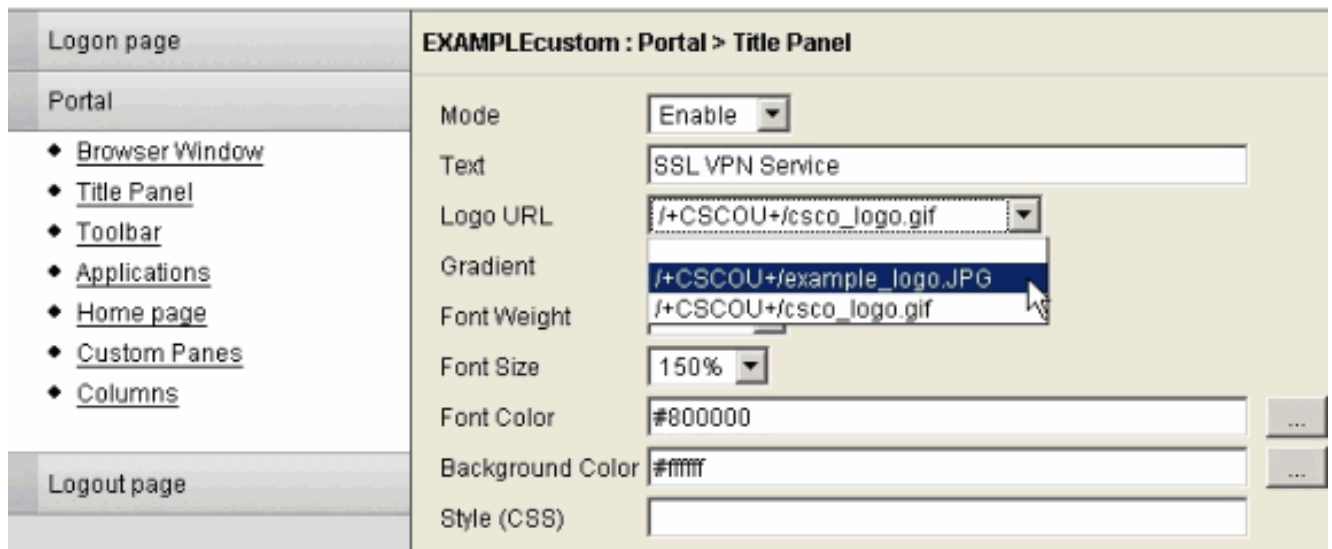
Logon page

Portal

- Browser Window
- Title Panel
- Toolbar
- Applications
- Home page
- Custom Panes
- Columns

Logout page

EXAMPLEcustom : Portal > Title Panel

Mode Enable

Text SSL VPN Service

Logo URL /+CSCOU+/csco_logo.gif

Gradient

/+CSCOU+/example_logo.JPG

/+CSCOU+/csco_logo.gif

Font Weight

Font Size 150%

Font Color #800000 ...

Background Color #ffffff ...

Style (CSS)